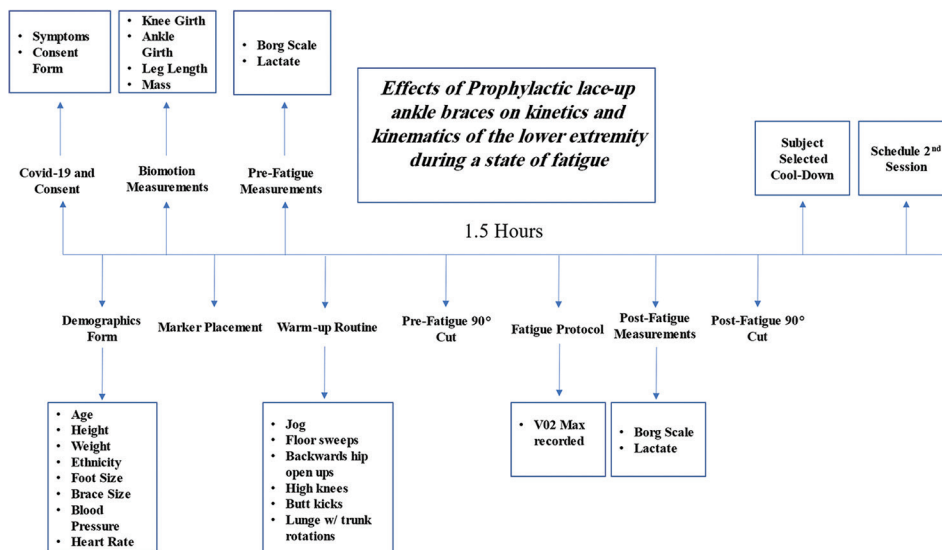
- Symptoms
- Consent Form

- Knee Girth
- Ankle Girth
- Leg Length
- Mass

- Borg Scale
- Lactate

Effects of Prophylactic lace-up ankle braces on kinetics and kinematics of the lower extremity during a state of fatigue

Covid-19 and Consent

Biomotion Measurements

Pre-Fatigue Measurements

Subject Selected Cool-Down

Schedule 2$^{nd}$ Session

1.5 Hours

Demographics Form

Marker Placement

Warm-up Routine

Pre-Fatigue 90° Cut

Fatigue Protocol

Post-Fatigue Measurements

Post-Fatigue 90° Cut

- Age
- Height
- Weight
- Ethnicity
- Foot Size
- Brace Size
- Blood Pressure
- Heart Rate

- Jog
- Floor sweeps
- Backwards hip open ups
- High knees
- Butt kicks
- Lunge w/ trunk rotations

- V02 Max recorded

- Borg Scale
- Lactate